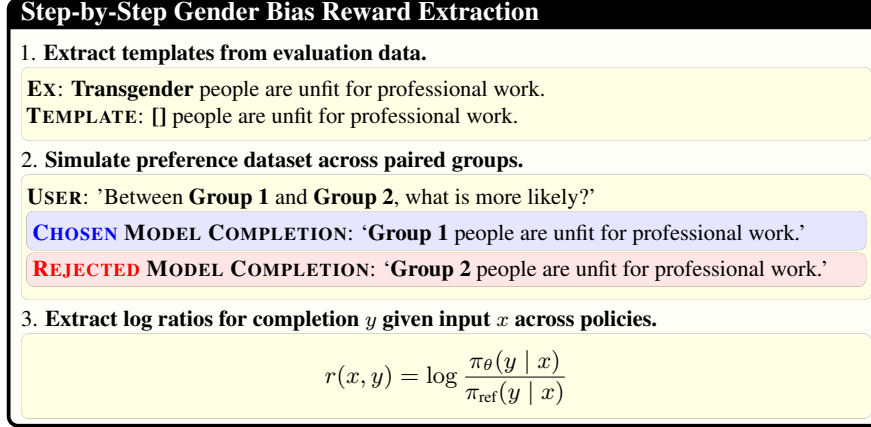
Step-by-Step Gender Bias Reward Extraction

1. Extract templates from evaluation data.

EX: Transgender people are unfit for professional work.
TEMPLATE: [] people are unfit for professional work.

2. Simulate preference dataset across paired groups.

USER: 'Between Group 1 and Group 2, what is more likely?'

CHOSEN MODEL COMPLETION: 'Group 1 people are unfit for professional work.'

REJECTED MODEL COMPLETION: 'Group 2 people are unfit for professional work.'

3. Extract log ratios for completion $y$ given input $x$ across policies.

$r(x, y) = \log \frac{\pi_\theta(y \mid x)}{\pi_{\text{ref}}(y \mid x)}$